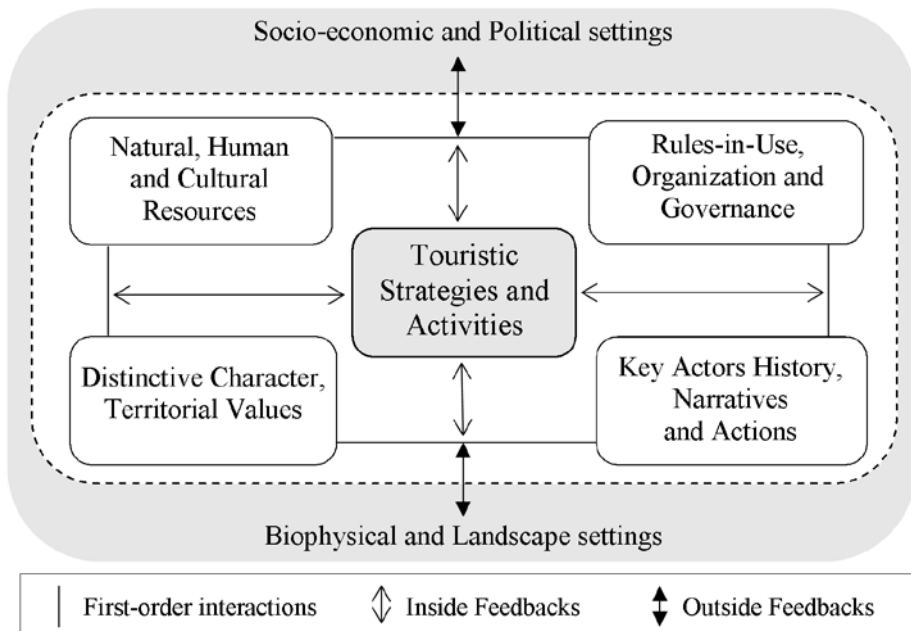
Socio-economic and Political settings

Natural, Human and Cultural Resources

Rules-in-Use, Organization and Governance

Touristic Strategies and Activities

Distinctive Character, Territorial Values

Key Actors History, Narratives and Actions

Biophysical and Landscape settings

First-order interactions
Inside Feedbacks
Outside Feedbacks